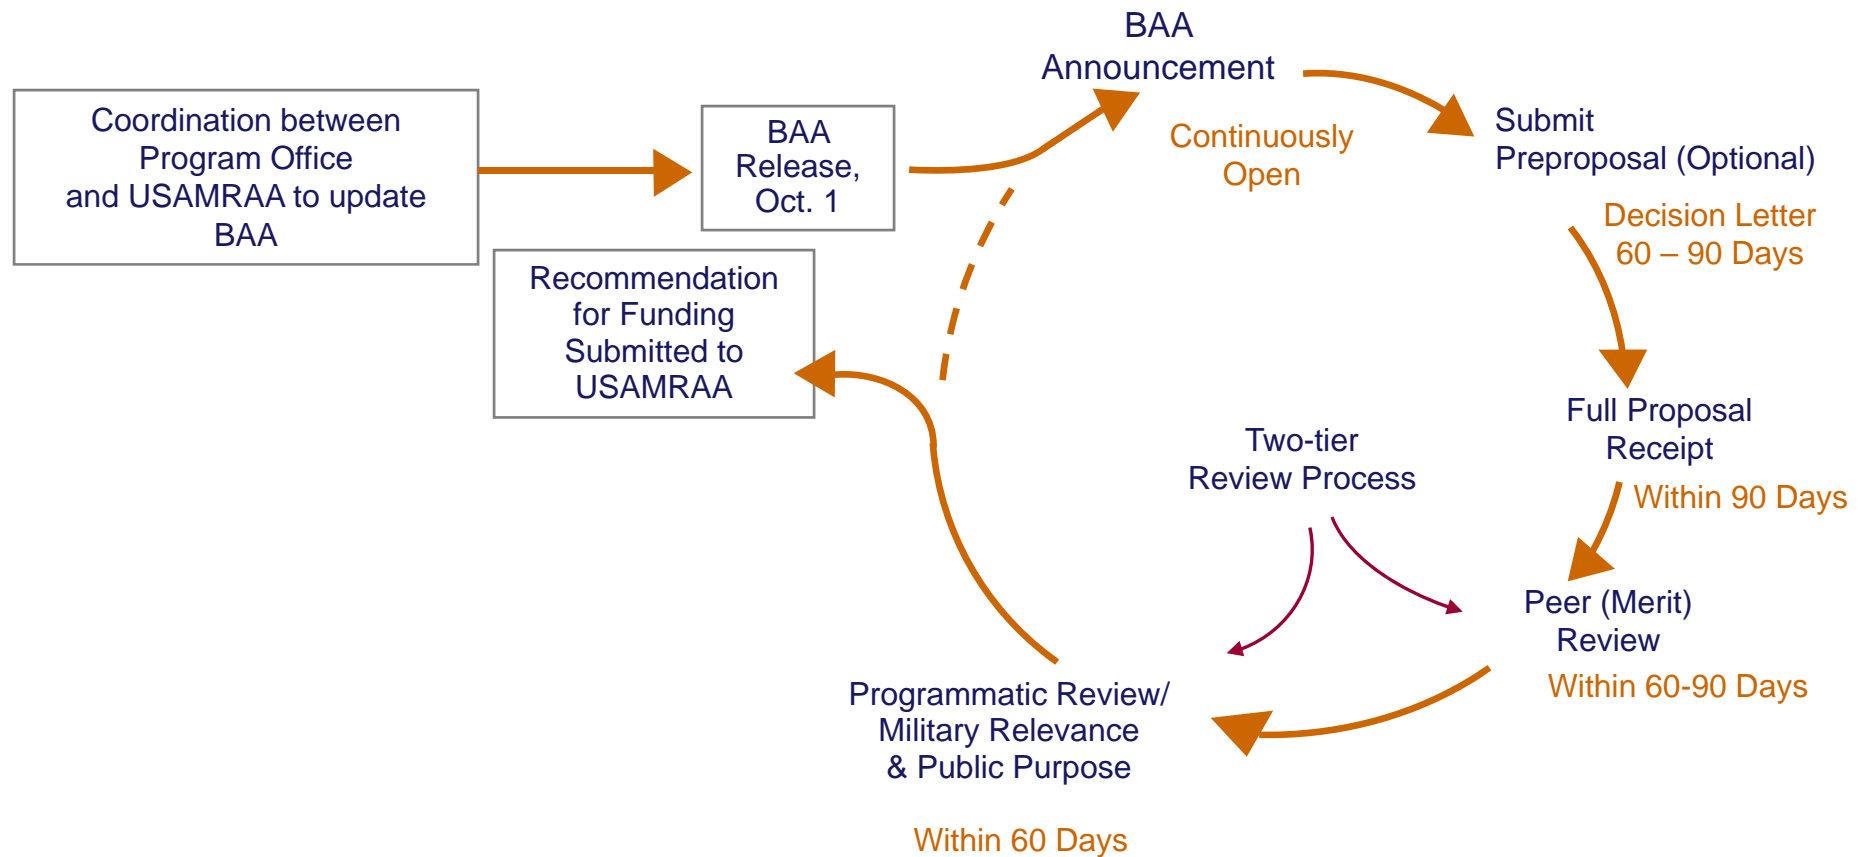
Coordination between Program Office and USAMRAA to update BAA

BAA Release, Oct. 1

BAA Announcement

Continuously Open

Submit Preproposal (Optional)

Decision Letter 60 – 90 Days

Full Proposal Receipt

Within 90 Days

Peer (Merit) Review

Within 60-90 Days

Two-tier Review Process

Programmatic Review/ Military Relevance & Public Purpose

Within 60 Days

Recommendation for Funding Submitted to USAMRAA